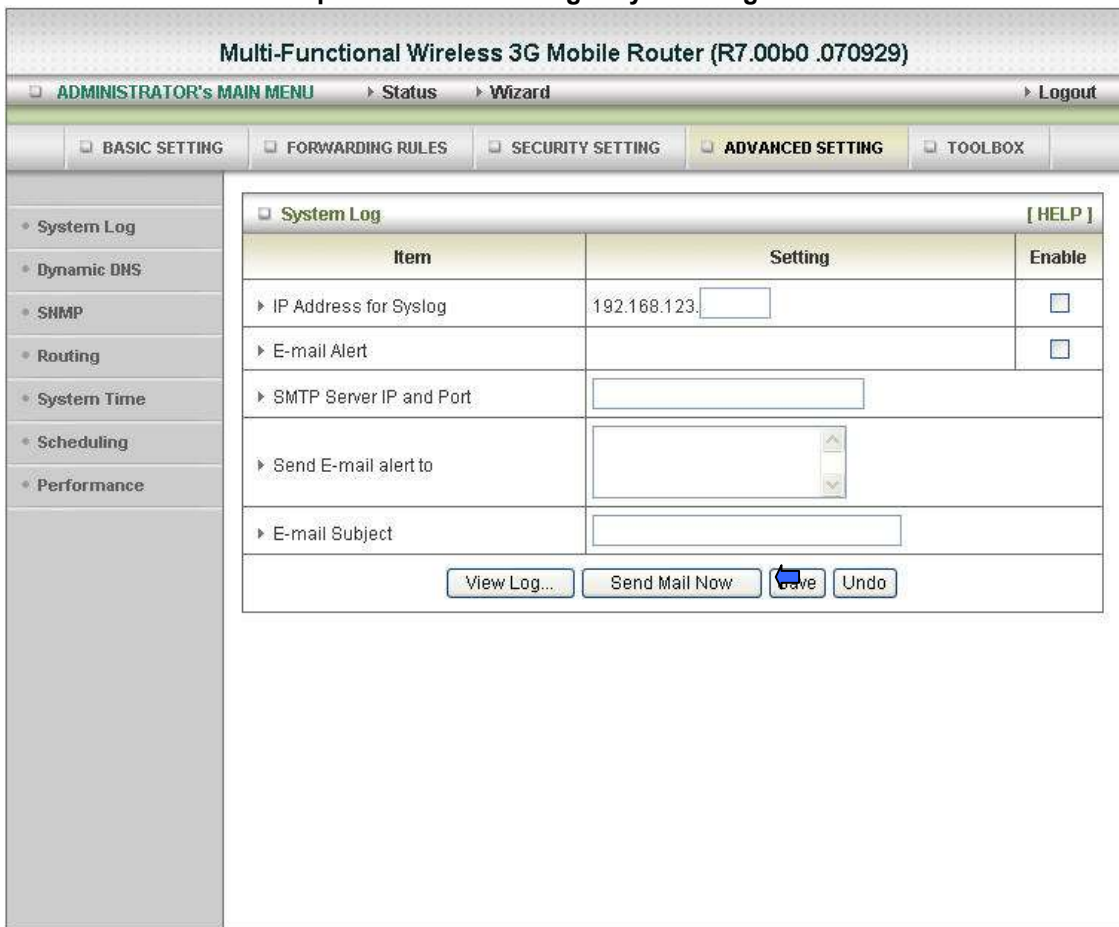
Multi-Functional Wireless 3G Mobile Router (R7.00b0 .070929)

ADMINISTRATOR's MAIN MENU ▸ Status ▸ Wizard ▸ Logout

BASIC SETTING | FORWARDING RULES | SECURITY SETTING | ADVANCED SETTING | TOOLBOX

System Log
Dynamic DNS
SNMP
Routing
System Time
Scheduling
Performance

System Log [ HELP ]

| Item | Setting | Enable |
|---|---|---|
| ▸ IP Address for Syslog | 192.168.123. | |
| ▸ E-mail Alert | | |
| ▸ SMTP Server IP and Port | | |
| ▸ Send E-mail alert to | | |
| ▸ E-mail Subject | | |

View Log... | Send Mail Now | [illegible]ve | Undo